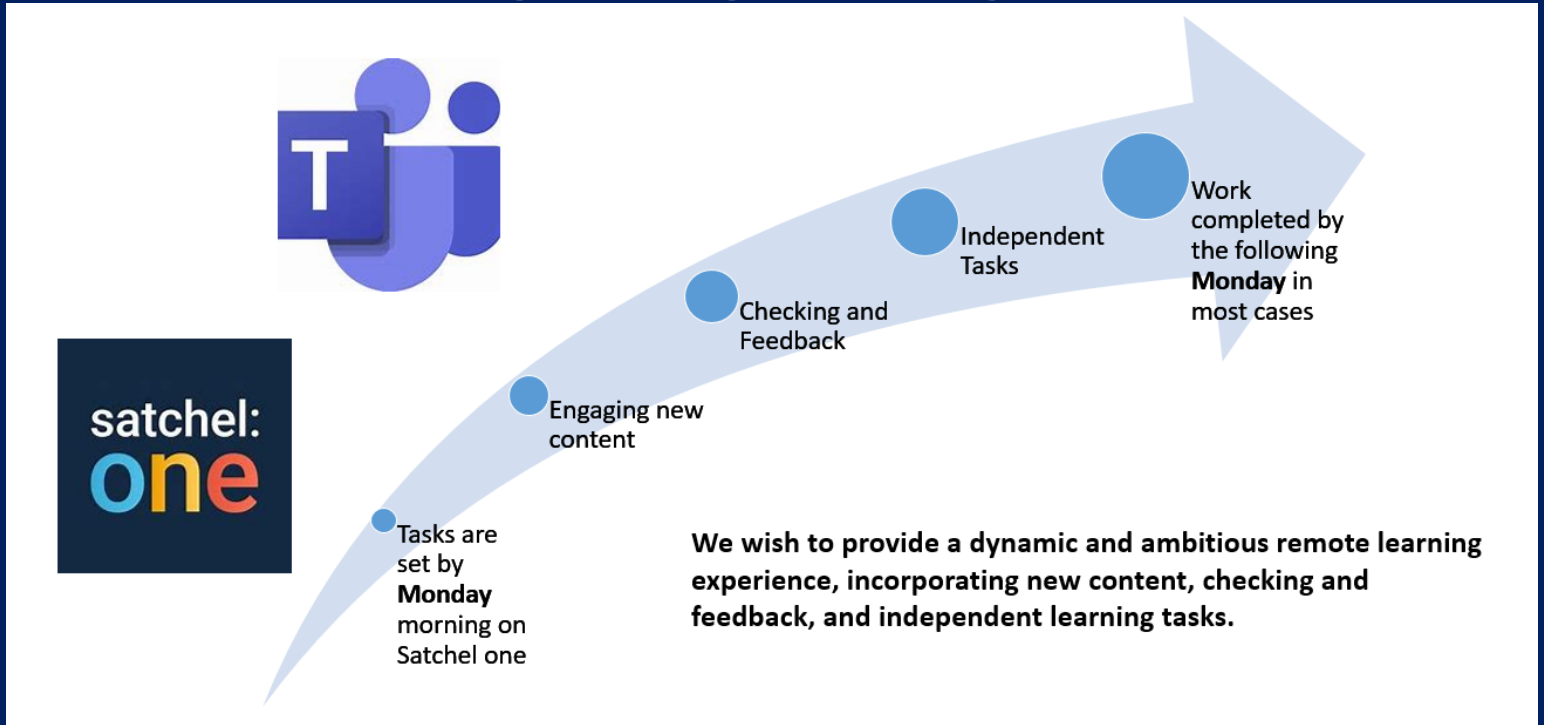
T

satchel:
one

Tasks are set by **Monday** morning on Satchel one

Engaging new content

Checking and Feedback

Independent Tasks

Work completed by the following **Monday** in most cases

**We wish to provide a dynamic and ambitious remote learning experience, incorporating new content, checking and feedback, and independent learning tasks.**